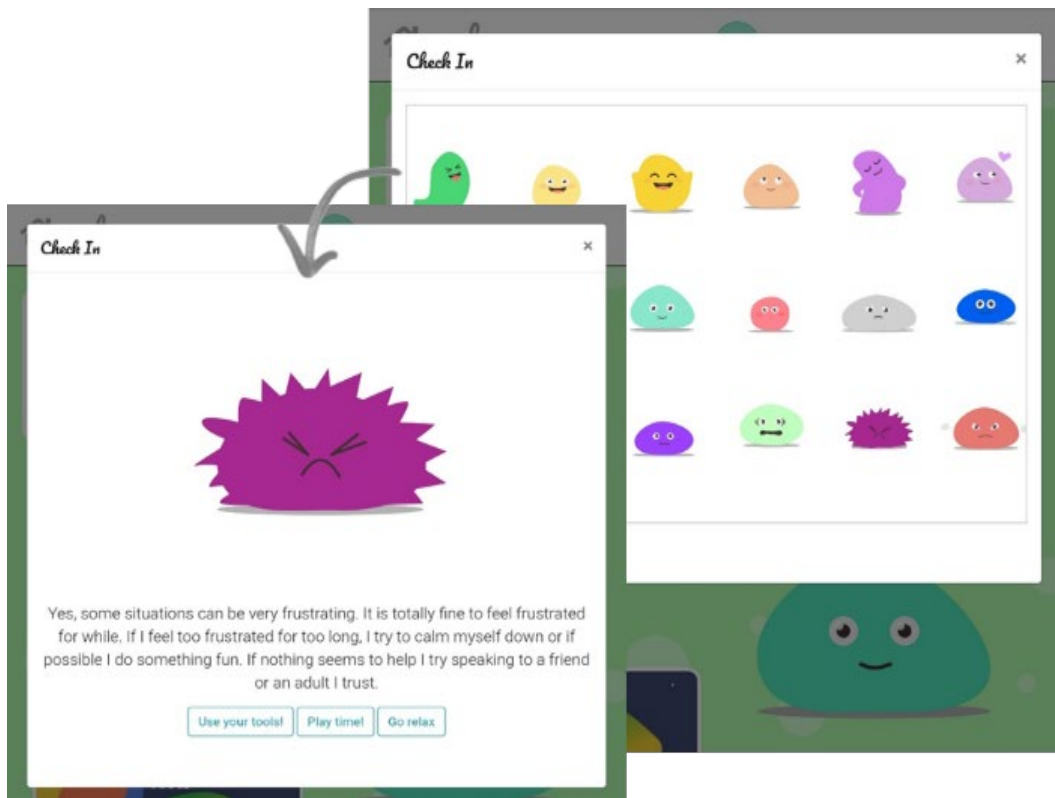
Check In

×

Check In

×

Yes, some situations can be very frustrating. It is totally fine to feel frustrated for while. If I feel too frustrated for too long, I try to calm myself down or if possible I do something fun. If nothing seems to help I try speaking to a friend or an adult I trust.

Use your tools! Play time! Go relax